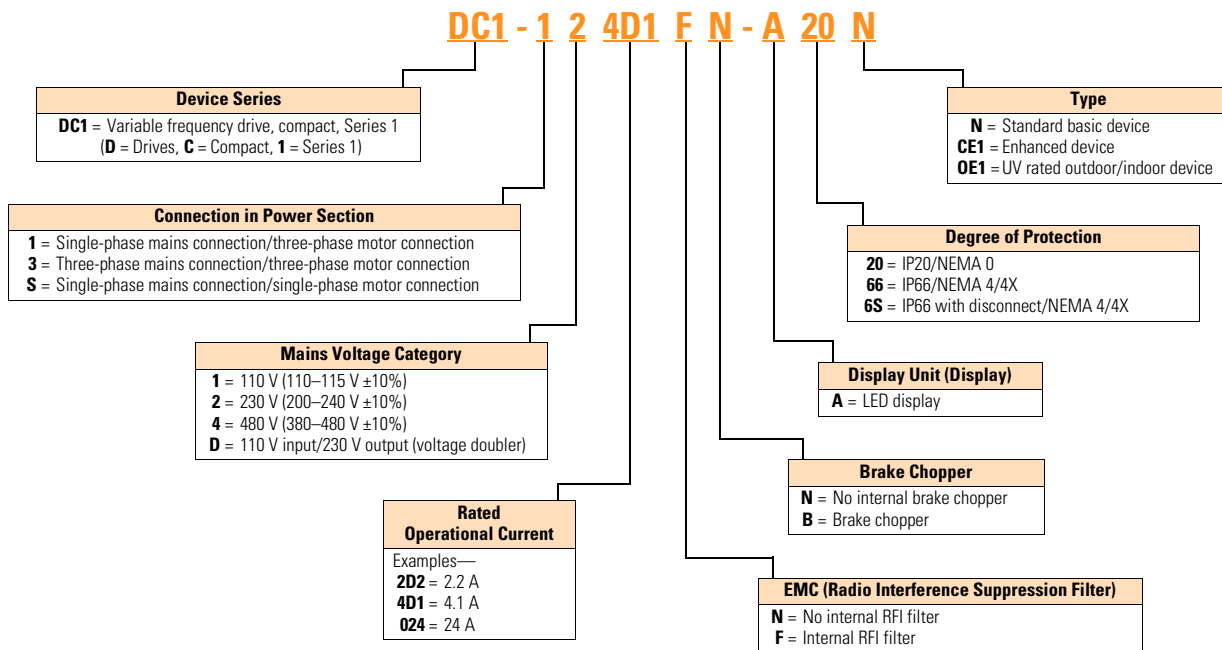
DC1 - 1 2 4D1 F N - A 20 N

Device Series
DC1 = Variable frequency drive, compact, Series 1 (D = Drives, C = Compact, 1 = Series 1)

Connection in Power Section
1 = Single-phase mains connection/three-phase motor connection
3 = Three-phase mains connection/three-phase motor connection
S = Single-phase mains connection/single-phase motor connection

Mains Voltage Category
1 = 110 V (110–115 V ±10%)
2 = 230 V (200–240 V ±10%)
4 = 480 V (380–480 V ±10%)
D = 110 V input/230 V output (voltage doubler)

Rated Operational Current
Examples—
2D2 = 2.2 A
4D1 = 4.1 A
024 = 24 A

Type
N = Standard basic device
CE1 = Enhanced device
OE1 = UV rated outdoor/indoor device

Degree of Protection
20 = IP20/NEMA 0
66 = IP66/NEMA 4/4X
6S = IP66 with disconnect/NEMA 4/4X

Display Unit (Display)
A = LED display

Brake Chopper
N = No internal brake chopper
B = Brake chopper

EMC (Radio Interference Suppression Filter)
N = No internal RFI filter
F = Internal RFI filter